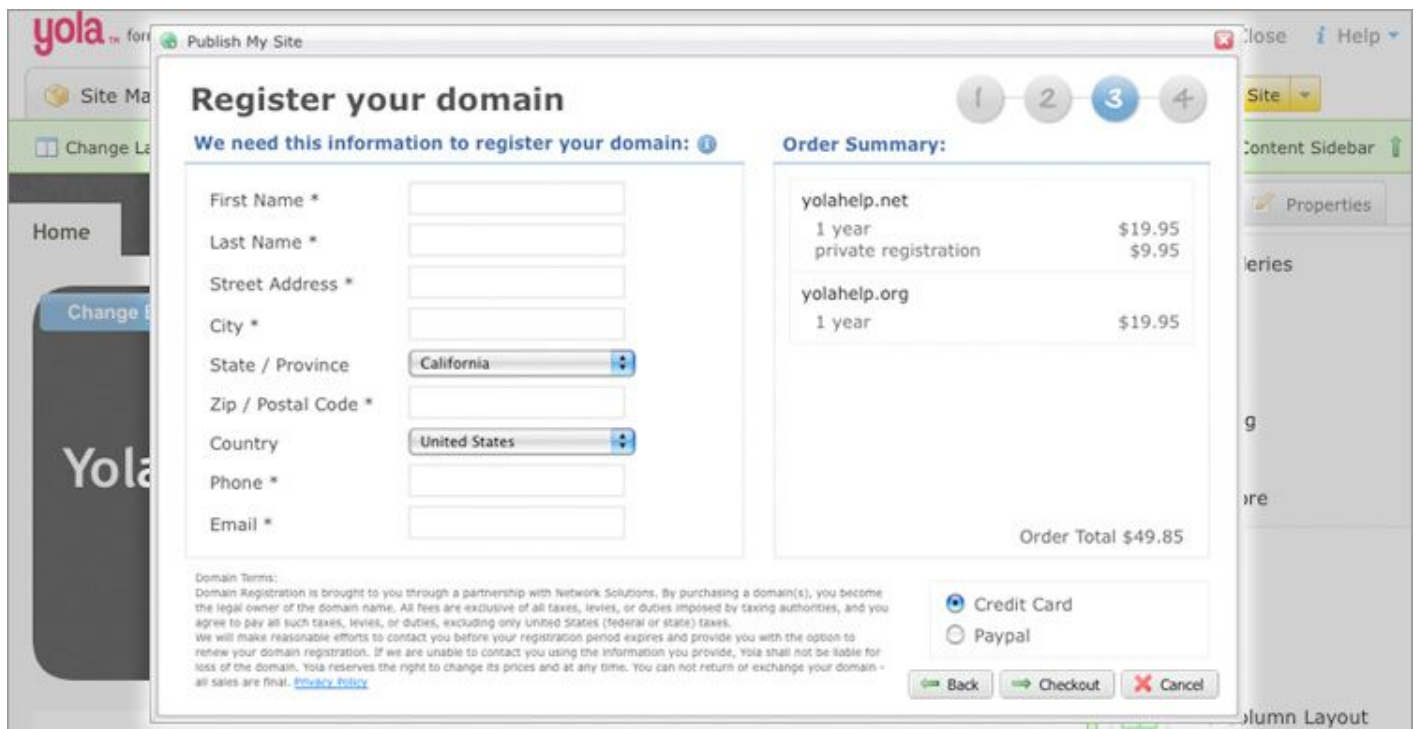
yola™ for

Site Ma

Change La

Home

Change

Yola

Publish My Site

Close  Help

Site

Content Sidebar

Properties

leries

g

ore

olumn Layout

Register your domain

1 2 3 4

We need this information to register your domain:

First Name *

Last Name *

Street Address *

City *

State / Province California

Zip / Postal Code *

Country United States

Phone *

Email *

Order Summary:

yolahelp.net
1 year $19.95
private registration $9.95

yolahelp.org
1 year $19.95

Order Total $49.85

Domain Terms:
Domain Registration is brought to you through a partnership with Network Solutions. By purchasing a domain(s), you become the legal owner of the domain name. All fees are exclusive of all taxes, levies, or duties imposed by taxing authorities, and you agree to pay all such taxes, levies, or duties, excluding only United States (federal or state) taxes.
We will make reasonable efforts to contact you before your registration period expires and provide you with the option to renew your domain registration. If we are unable to contact you using the information you provide, Yola shall not be liable for loss of the domain. Yola reserves the right to change its prices and at any time. You can not return or exchange your domain - all sales are final. Privacy Policy

Credit Card
Paypal

Back  Checkout  Cancel